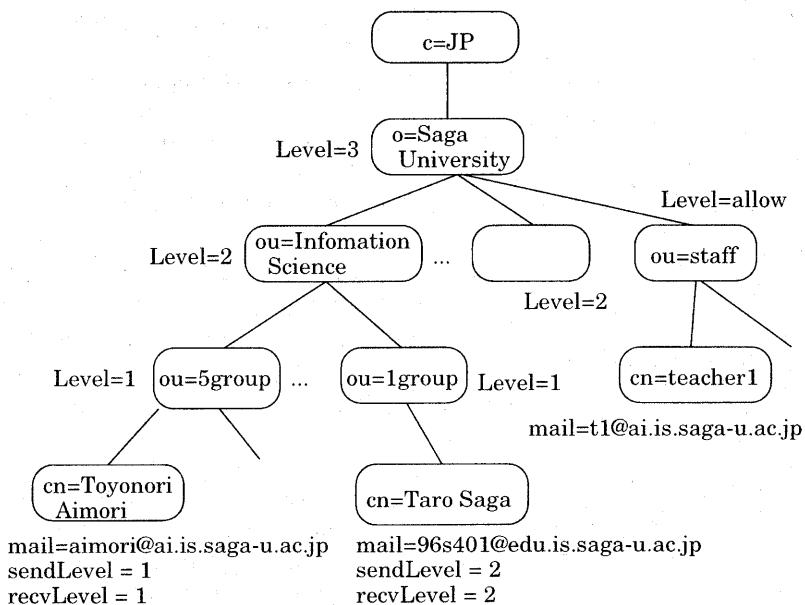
c=JP

Level=3
o=Saga University

Level=allow

Level=2
ou=Infomation Science

...

Level=2

ou=staff

Level=1
ou=5group

...

ou=1group
Level=1

cn=teacher1

mail=t1@ai.is.saga-u.ac.jp

cn=Toyonori Aimori

cn=Taro Saga

mail=aimori@ai.is.saga-u.ac.jp
sendLevel = 1
recvLevel = 1

mail=96s401@edu.is.saga-u.ac.jp
sendLevel = 2
recvLevel = 2